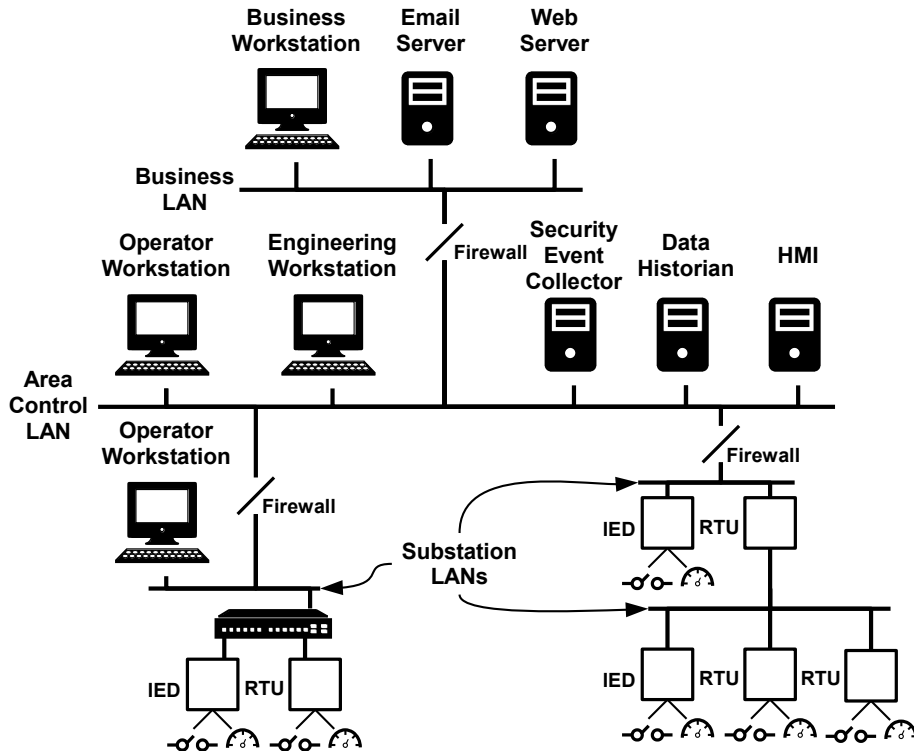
Business Workstation
Email Server
Web Server
Business LAN
Firewall
Operator Workstation
Engineering Workstation
Security Event Collector
Data Historian
HMI
Area Control LAN
Operator Workstation
Firewall
Firewall
IED
RTU
Substation LANs
IED
RTU
IED
RTU
RTU